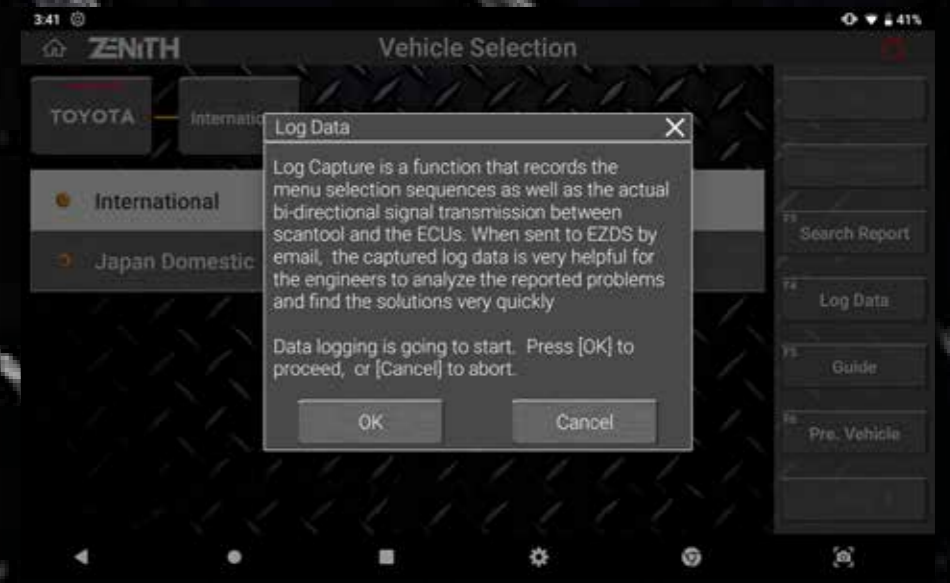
3:41 41%

ZENITH Vehicle Selection

TOYOTA Internatio

International

Japan Domestic

Log Data

Log Capture is a function that records the menu selection sequences as well as the actual bi-directional signal transmission between scantool and the ECUs. When sent to EZDS by email, the captured log data is very helpful for the engineers to analyze the reported problems and find the solutions very quickly

Data logging is going to start. Press [OK] to proceed, or [Cancel] to abort.

OK

Cancel

F3 Search Report

F4 Log Data

F5 Guide

F6 Pre. Vehicle